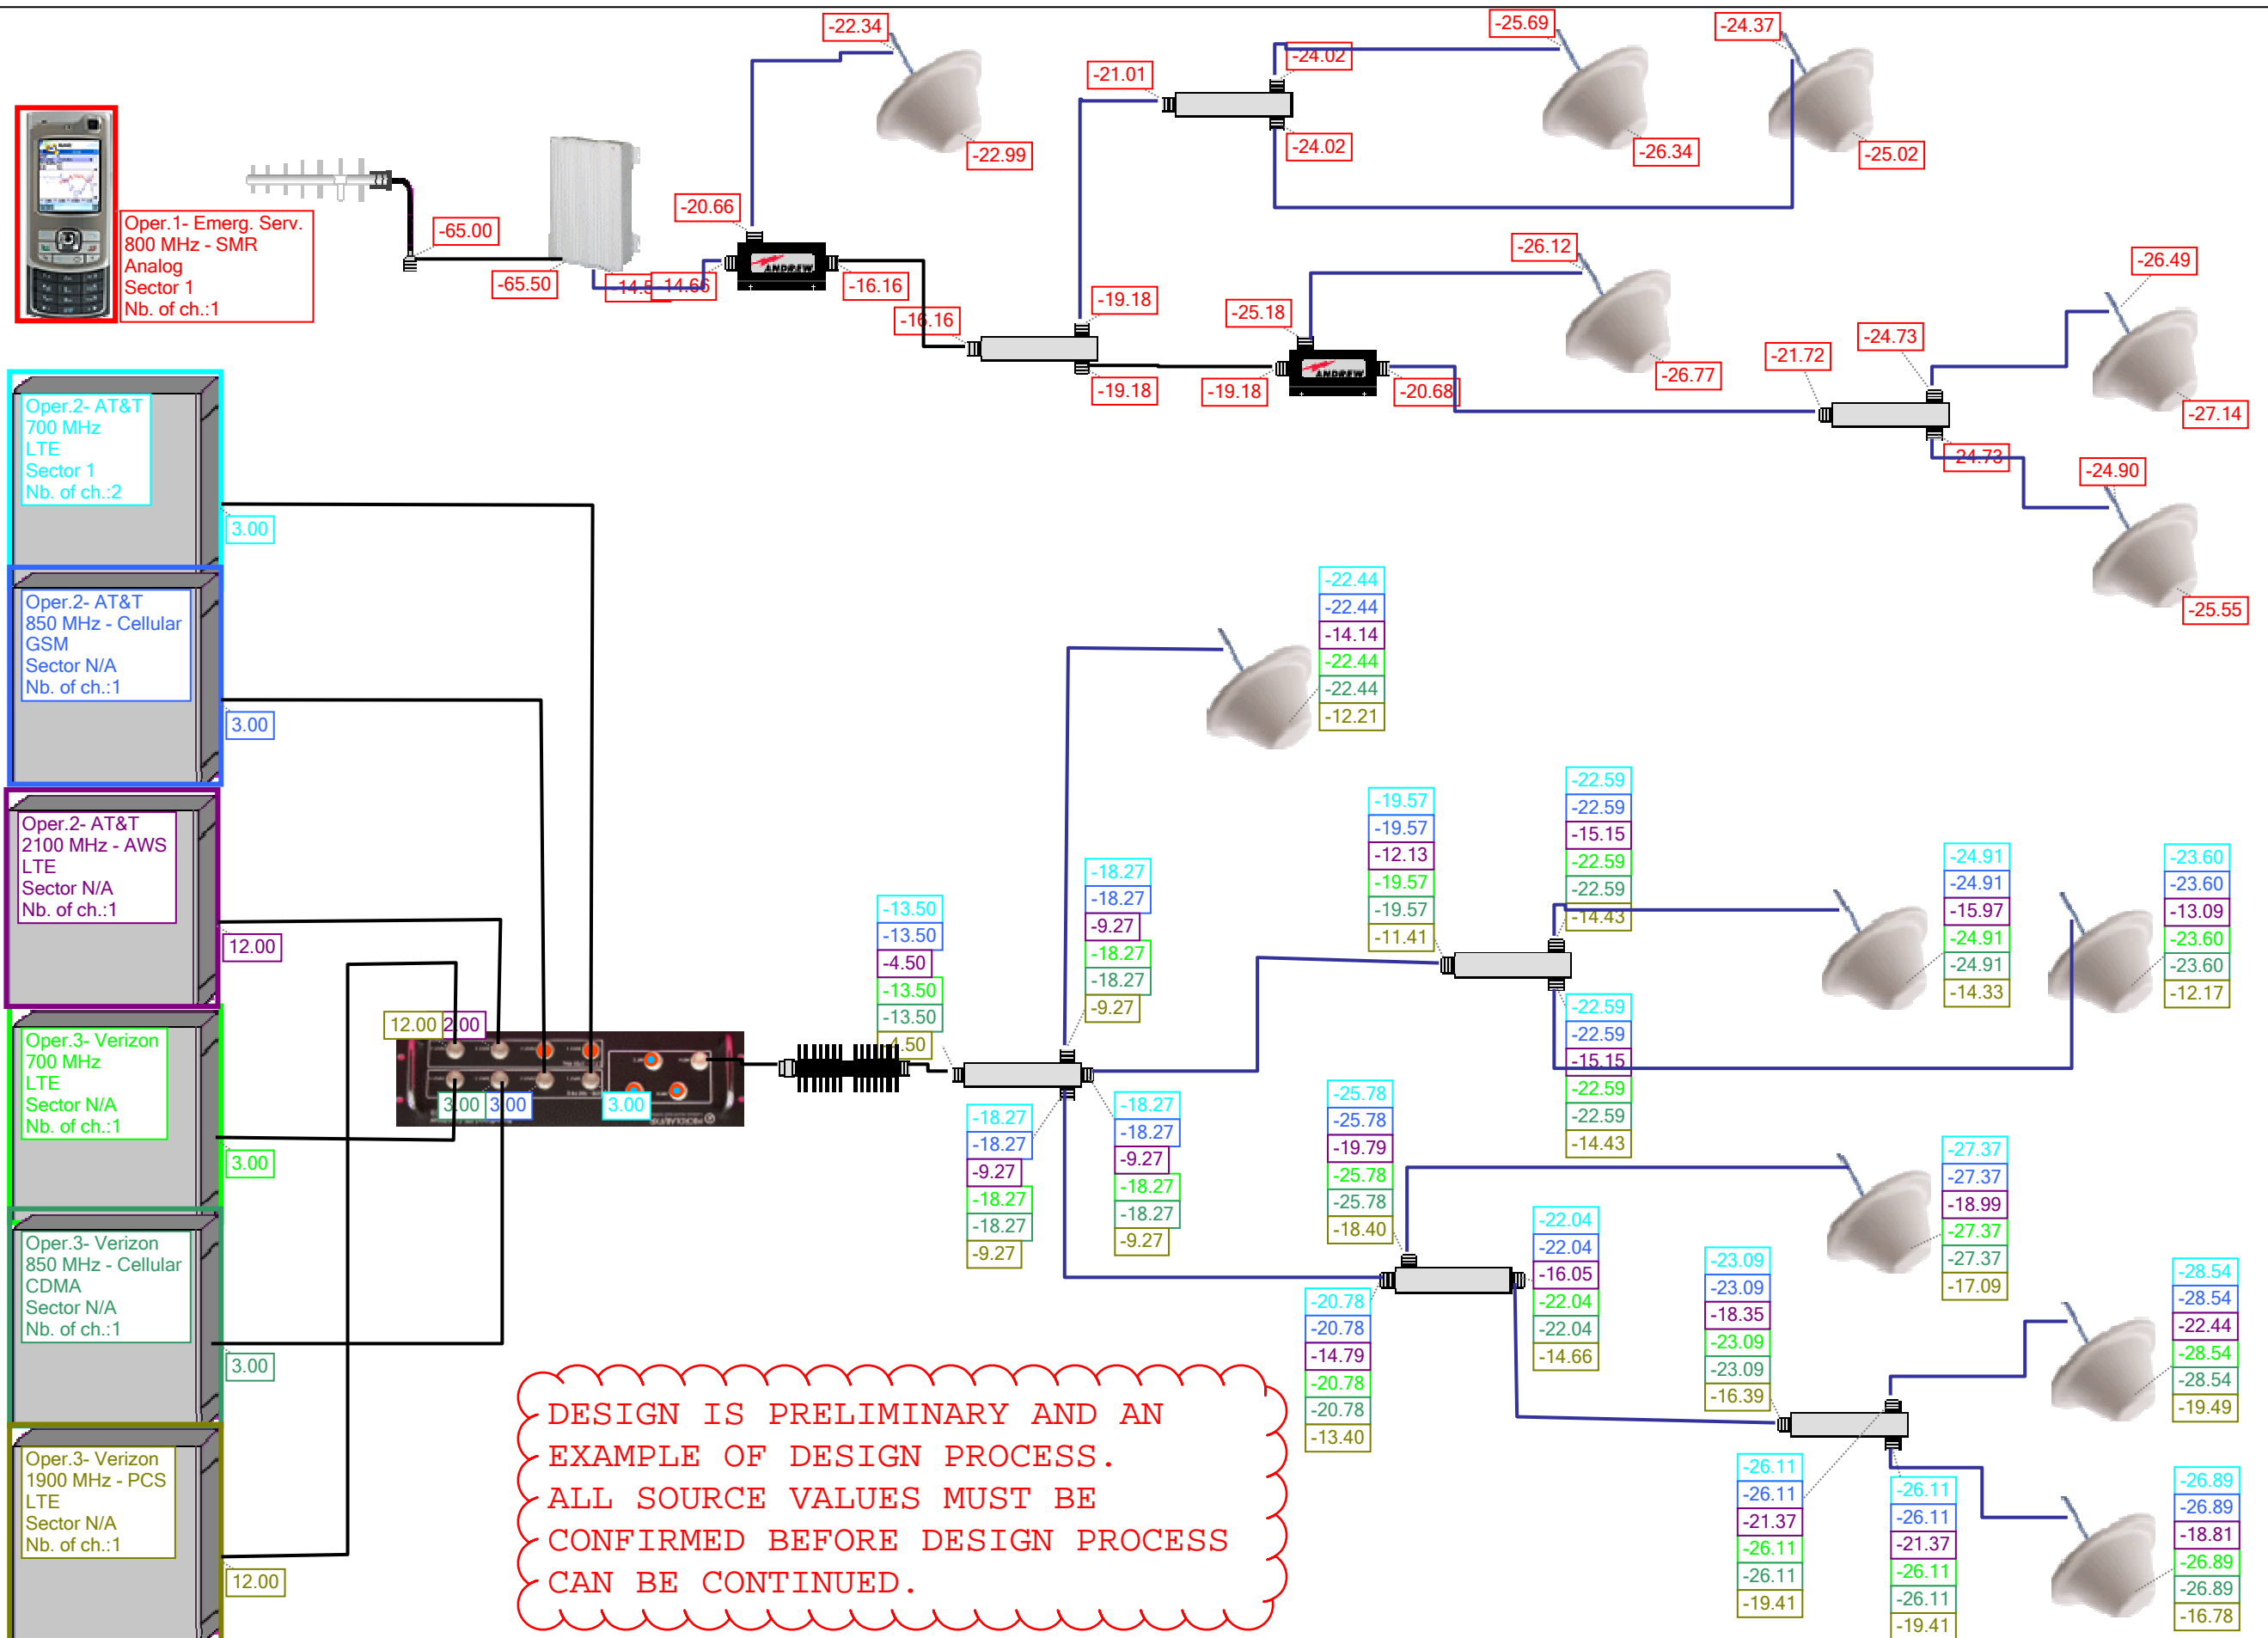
Oper.1- Emerg. Serv.
800 MHz - SMR
Analog
Sector 1
Nb. of ch.:1

-65.00
-65.50
-14.5 -14.65
-20.66
-16.16
-16.16
-22.34
-22.99
-21.01
-24.02
-24.02
-25.69
-26.34
-24.37
-25.02
-19.18
-19.18
-19.18
-25.18
-20.68
-26.12
-26.77
-21.72
-24.73
-24.73
-26.49
-27.14
-24.90
-25.55

Oper.2- AT&T
700 MHz
LTE
Sector 1
Nb. of ch.:2

3.00

Oper.2- AT&T
850 MHz - Cellular
GSM
Sector N/A
Nb. of ch.:1

3.00

Oper.2- AT&T
2100 MHz - AWS
LTE
Sector N/A
Nb. of ch.:1

12.00

Oper.3- Verizon
700 MHz
LTE
Sector N/A
Nb. of ch.:1

3.00

Oper.3- Verizon
850 MHz - Cellular
CDMA
Sector N/A
Nb. of ch.:1

3.00

Oper.3- Verizon
1900 MHz - PCS
LTE
Sector N/A
Nb. of ch.:1

12.00

12.00 2.00
3.00 3.00
3.00

-13.50
-13.50
-4.50
-13.50
-13.50
-4.50

-18.27
-18.27
-9.27
-18.27
-18.27
-9.27

-18.27
-18.27
-9.27
-18.27
-18.27
-9.27

-18.27
-18.27
-9.27
-18.27
-18.27
-9.27

-22.44
-22.44
-14.14
-22.44
-22.44
-12.21

-19.57
-19.57
-12.13
-19.57
-19.57
-11.41

-22.59
-22.59
-15.15
-22.59
-22.59
-14.43

-22.59
-22.59
-15.15
-22.59
-22.59
-14.43

-24.91
-24.91
-15.97
-24.91
-24.91
-14.33

-23.60
-23.60
-13.09
-23.60
-23.60
-12.17

-25.78
-25.78
-19.79
-25.78
-25.78
-18.40

-27.37
-27.37
-18.99
-27.37
-27.37
-17.09

-22.04
-22.04
-16.05
-22.04
-22.04
-14.66

-20.78
-20.78
-14.79
-20.78
-20.78
-13.40

-23.09
-23.09
-18.35
-23.09
-23.09
-16.39

-28.54
-28.54
-22.44
-28.54
-28.54
-19.49

-26.11
-26.11
-21.37
-26.11
-26.11
-19.41

-26.11
-26.11
-21.37
-26.11
-26.11
-19.41

-26.89
-26.89
-18.81
-26.89
-26.89
-16.78

DESIGN IS PRELIMINARY AND AN EXAMPLE OF DESIGN PROCESS. ALL SOURCE VALUES MUST BE CONFIRMED BEFORE DESIGN PROCESS CAN BE CONTINUED.